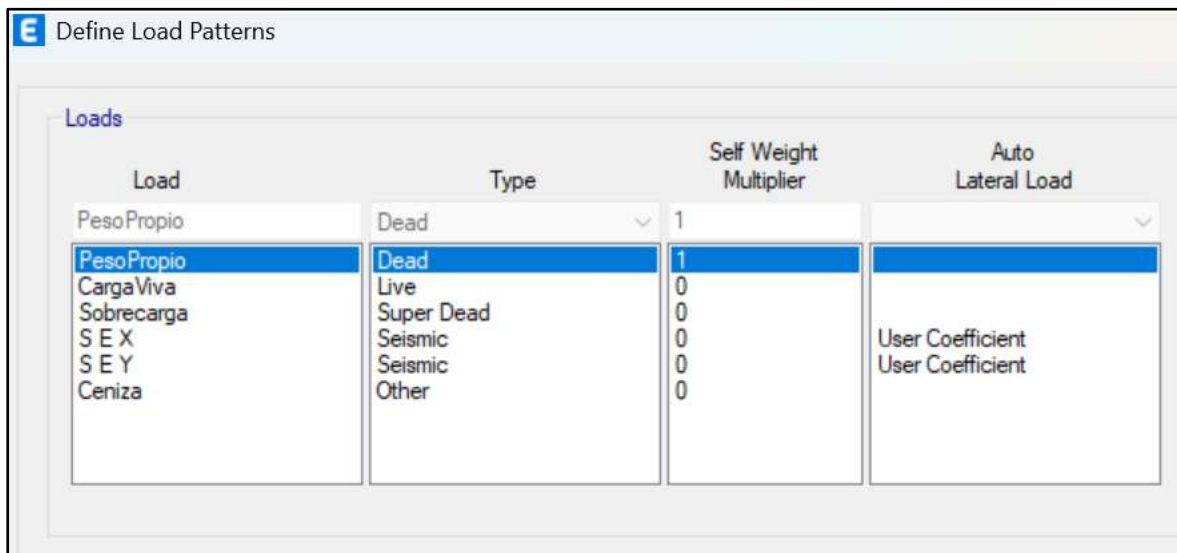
E Define Load Patterns

Loads

| Load | Type | Self Weight Multiplier | Auto Lateral Load |
|---|---|---|---|
| PesoPropio | Dead | 1 | |
| PesoPropio | Dead | 1 | |
| CargaViva | Live | 0 | |
| Sobrecarga | Super Dead | 0 | |
| S E X | Seismic | 0 | User Coefficient |
| S E Y | Seismic | 0 | User Coefficient |
| Ceniza | Other | 0 | |